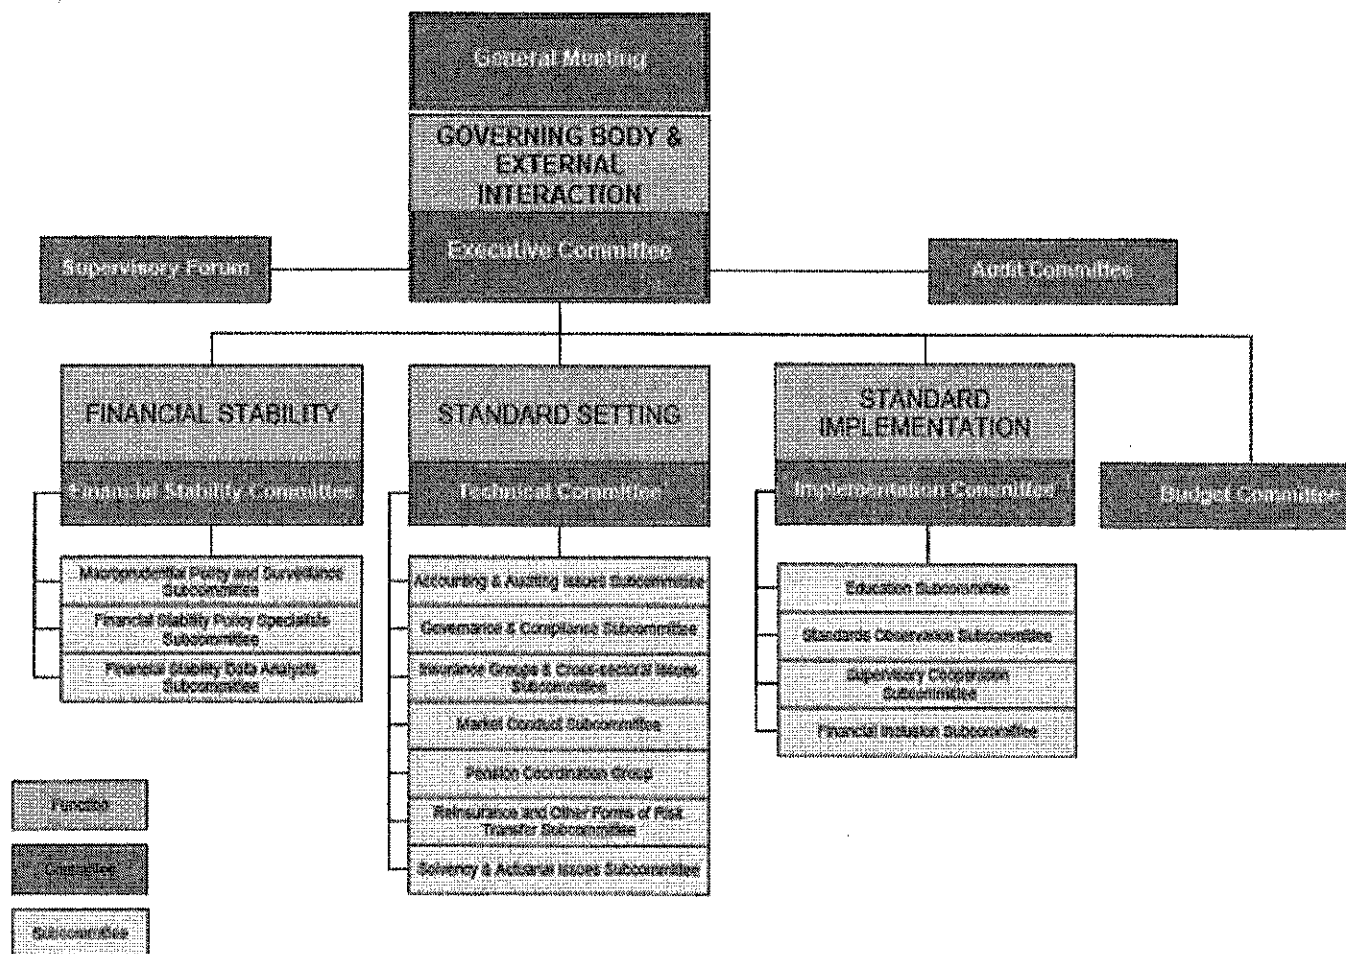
General Meeting

GOVERNING BODY & EXTERNAL INTERACTION

Executive Committee

Supervisory Forum

Audit Committee

FINANCIAL STABILITY

Financial Stability Committee

Macroprudential Policy and Surveillance Subcommittee

Financial Stability Policy Specialists Subcommittee

Financial Stability Data Analysis Subcommittee

STANDARD SETTING

Technical Committee

Accounting & Auditing Issues Subcommittee

Governance & Compliance Subcommittee

Insurance Groups & Cross-sectoral Issues Subcommittee

Market Conduct Subcommittee

Pension Coordination Group

Reinsurance and Other Forms of Risk Transfer Subcommittee

Solvency & Actuarial Issues Subcommittee

STANDARD IMPLEMENTATION

Implementation Committee

Education Subcommittee

Standards Observance Subcommittee

Supervisory Cooperation Subcommittee

Financial Inclusion Subcommittee

Budget Committee

Function

Committee

Subcommittee